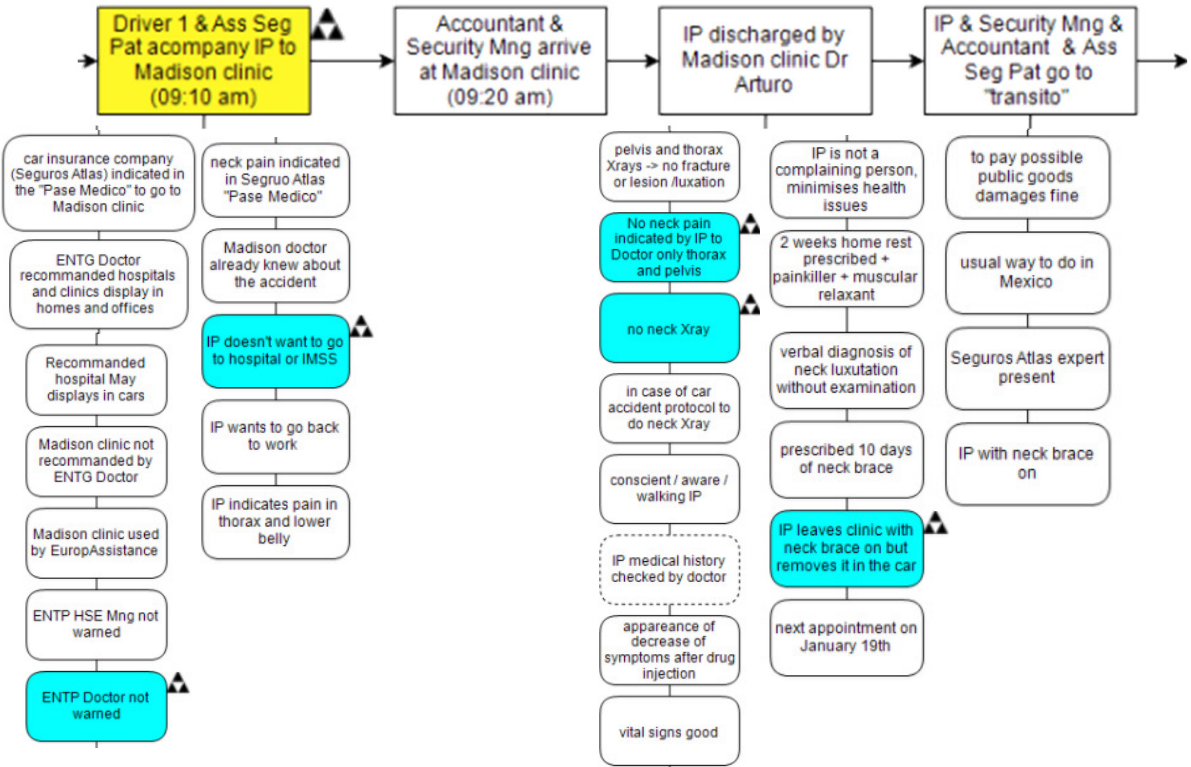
Driver 1 & Ass Seg Pat acompany IP to Madison clinic (09:10 am)

Accountant & Security Mng arrive at Madison clinic (09:20 am)

IP discharged by Madison clinic Dr Arturo

IP & Security Mng & Accountant & Ass Seg Pat go to "transito"

car insurance company (Seguros Atlas) indicated in the "Pase Medico" to go to Madison clinic

ENTG Doctor recommanded hospitals and clinics display in homes and offices

Recommanded hospital May displays in cars

Madison clinic not recommanded by ENTG Doctor

Madison clinic used by EuropAssistance

ENTP HSE Mng not warned

ENTP Doctor not warned

neck pain indicated in Segruo Atlas "Pase Medico"

Madison doctor already knew about the accident

IP doesn't want to go to hospital or IMSS

IP wants to go back to work

IP indicates pain in thorax and lower belly

pelvis and thorax Xrays -> no fracture or lesion /luxation

No neck pain indicated by IP to Doctor only thorax and pelvis

no neck Xray

in case of car accident protocol to do neck Xray

conscient / aware / walking IP

IP medical history checked by doctor

appareance of decrease of symptoms after drug injection

vital signs good

IP is not a complaining person, minimises health issues

2 weeks home rest prescribed + painkiller + muscular relaxant

verbal diagnosis of neck luxutation without examination

prescribed 10 days of neck brace

IP leaves clinic with neck brace on but removes it in the car

next appointment on January 19th

to pay possible public goods damages fine

usual way to do in Mexico

Seguros Atlas expert present

IP with neck brace on